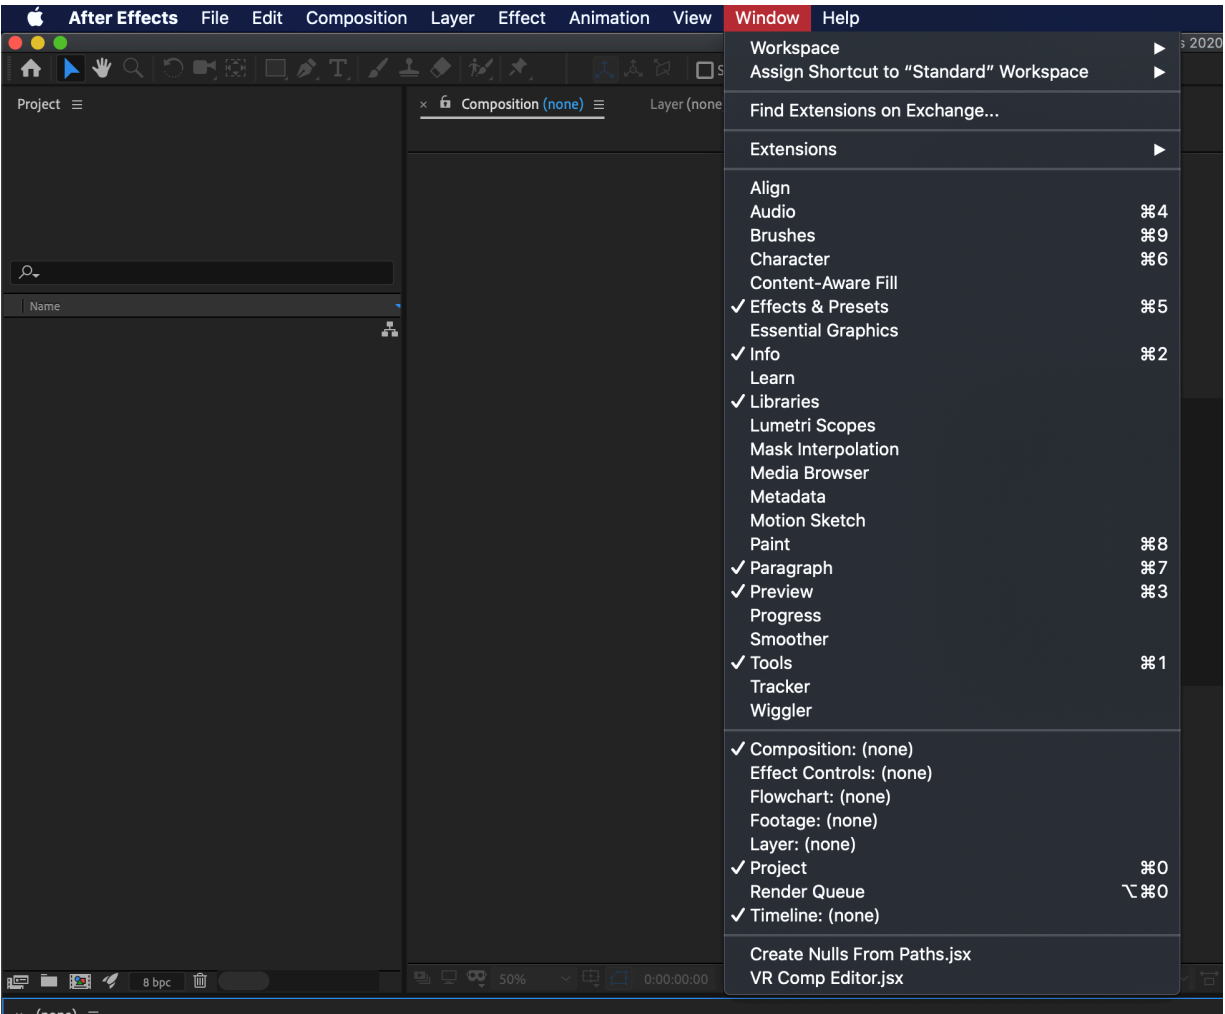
After Effects File Edit Composition Layer Effect Animation View Window Help

s 2020

Project ≡

× Composition (none) ≡

Layer (none

Name

Workspace ▶
Assign Shortcut to “Standard” Workspace ▶

Find Extensions on Exchange...

Extensions ▶

Align
Audio ⌘4
Brushes ⌘9
Character ⌘6
Content-Aware Fill
✓ Effects & Presets ⌘5
Essential Graphics
✓ Info ⌘2
Learn
✓ Libraries
Lumetri Scopes
Mask Interpolation
Media Browser
Metadata
Motion Sketch
Paint ⌘8
✓ Paragraph ⌘7
✓ Preview ⌘3
Progress
Smoother
✓ Tools ⌘1
Tracker
Wiggler

✓ Composition: (none)
Effect Controls: (none)
Flowchart: (none)
Footage: (none)
Layer: (none)
✓ Project ⌘0
Render Queue ⌥⌘0
✓ Timeline: (none)

Create Nulls From Paths.jsx
VR Comp Editor.jsx

8 bpc

50%

0:00:00:00

(none) ≡